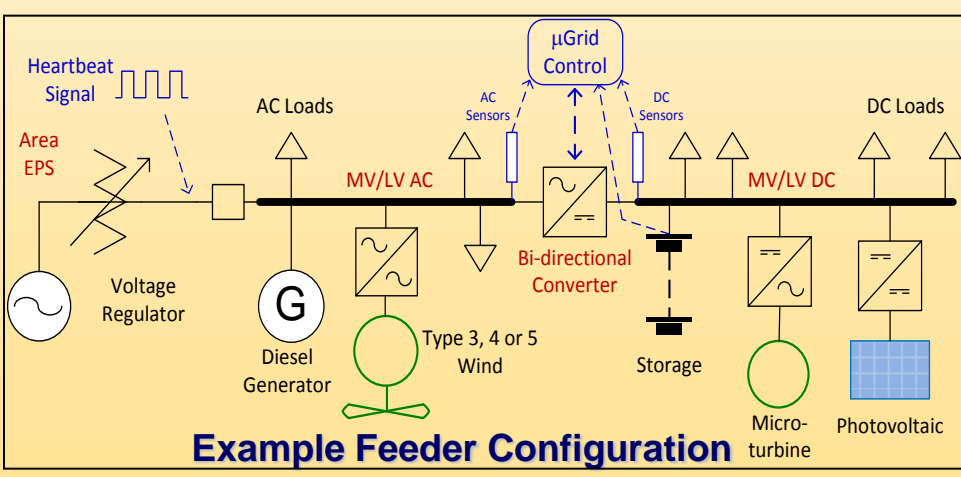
μGrid Control

Heartbeat Signal

Area EPS

AC Loads

AC Sensors

DC Sensors

DC Loads

MV/LV AC

MV/LV DC

Voltage Regulator

G

Diesel Generator

Type 3, 4 or 5 Wind

Bi-directional Converter

Storage

Micro-turbine

Photovoltaic

Example Feeder Configuration